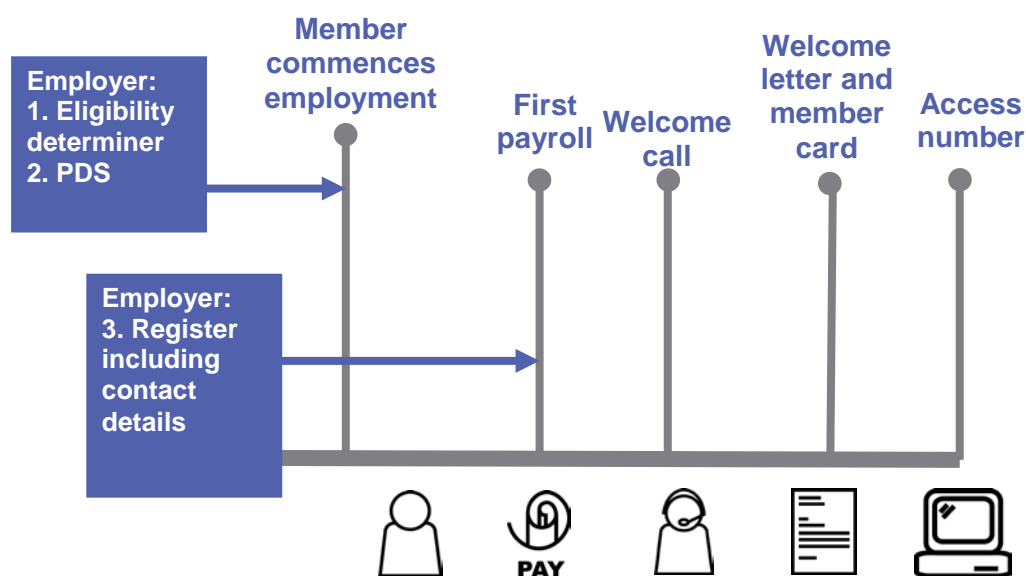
Employer:
1. Eligibility determiner
2. PDS

Member commences employment

First payroll

Welcome call

Welcome letter and member card

Access number

Employer:
3. Register including contact details

PAY